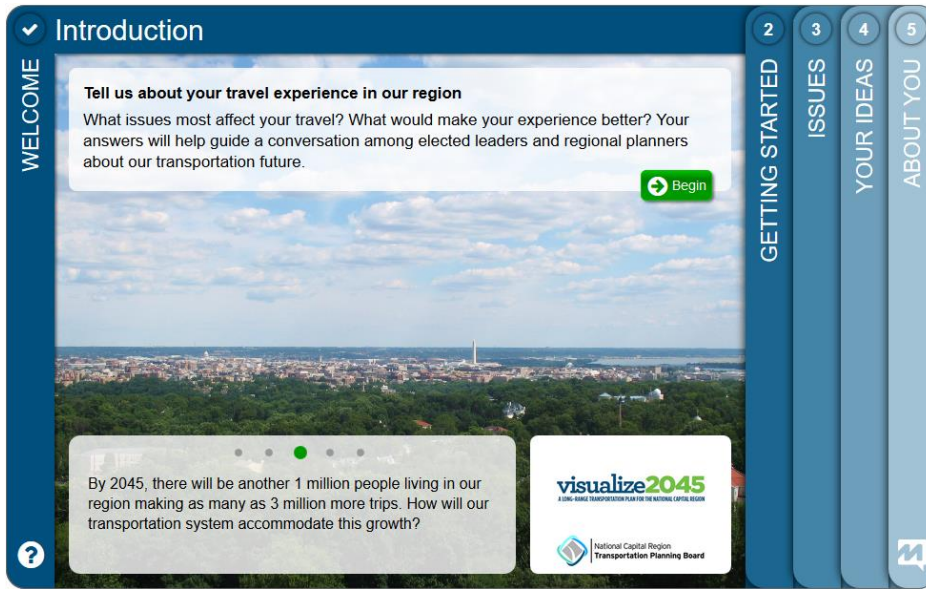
Introduction

WELCOME

Tell us about your travel experience in our region

What issues most affect your travel? What would make your experience better? Your answers will help guide a conversation among elected leaders and regional planners about our transportation future.

Begin

By 2045, there will be another 1 million people living in our region making as many as 3 million more trips. How will our transportation system accommodate this growth?

visualize2045
A LONG-RANGE TRANSPORTATION PLAN FOR THE NATIONAL CAPITAL REGION

National Capital Region
Transportation Planning Board

2 GETTING STARTED

3 ISSUES

4 YOUR IDEAS

5 ABOUT YOU

?